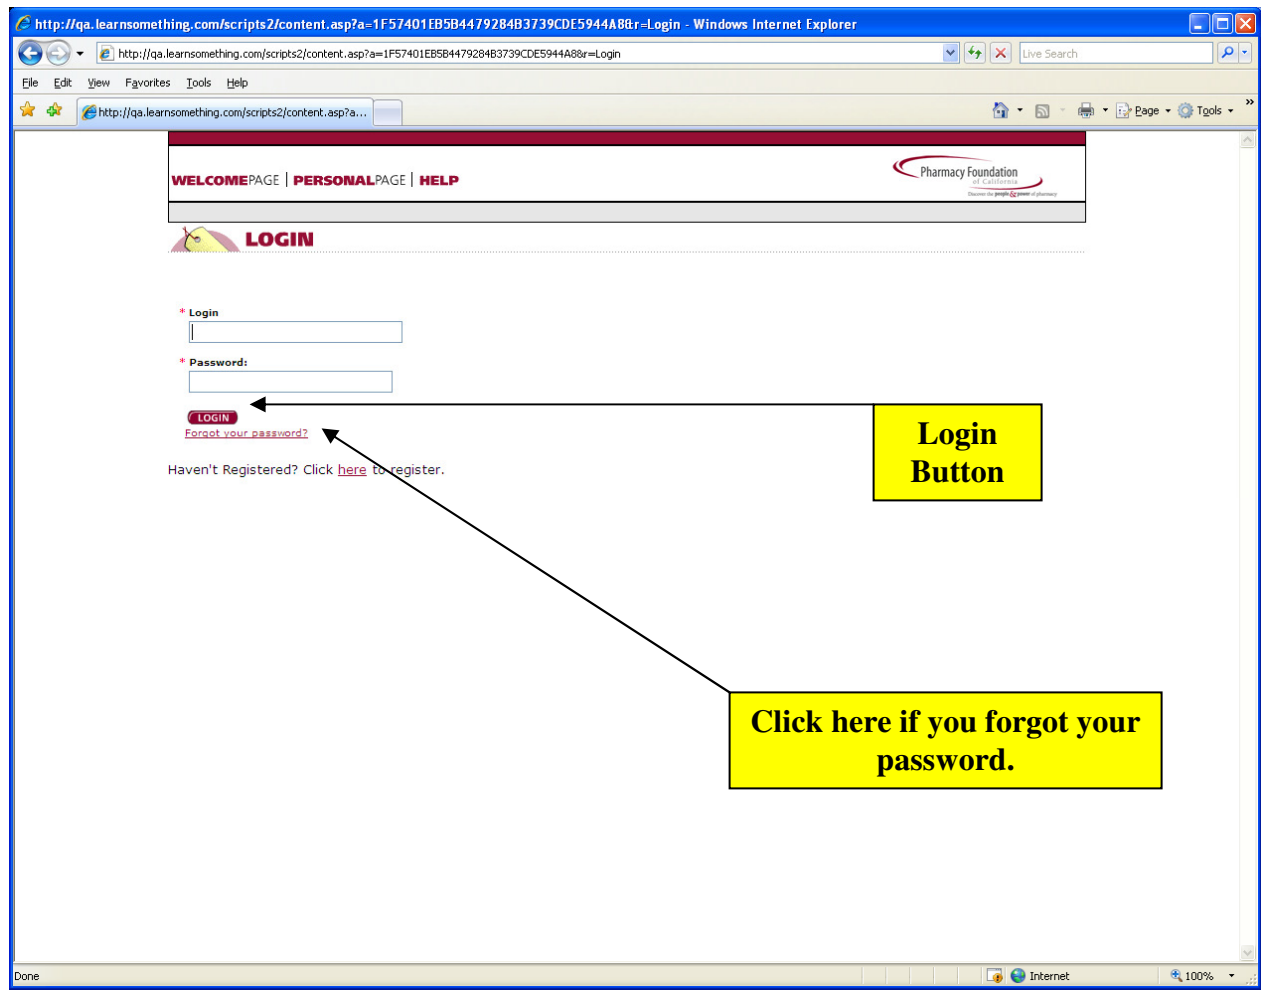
http://qa.learnsomething.com/scripts2/content.asp?a=1F57401EB5B4479284B3739CDE5944A8&r=Login - Windows Internet Explorer

http://qa.learnsomething.com/scripts2/content.asp?a=1F57401EB5B4479284B3739CDE5944A8&r=Login

Live Search

File Edit View Favorites Tools Help

http://qa.learnsomething.com/scripts2/content.asp?a...

Page Tools

WELCOMEPAGE | PERSONALPAGE | HELP

Pharmacy Foundation of California

LOGIN

* Login

* Password:

LOGIN

Forgot your password?

Haven't Registered? Click here to register.

Login Button

Click here if you forgot your password.

Done

Internet

100%